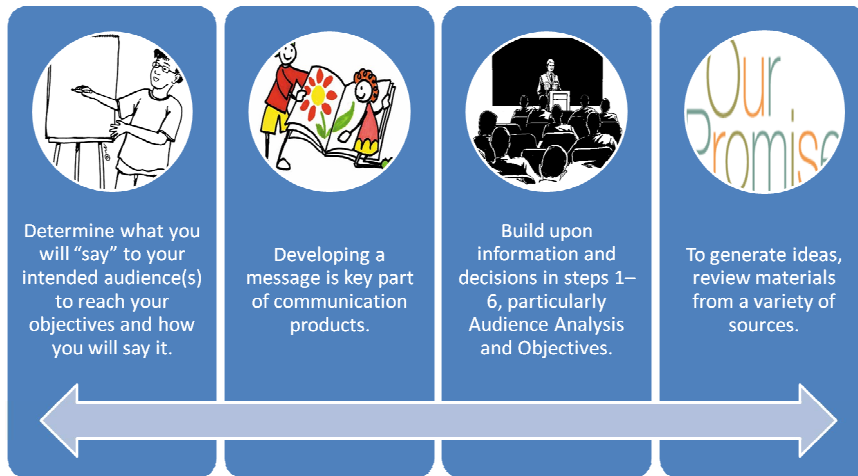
Determine what you will "say" to your intended audience(s) to reach your objectives and how you will say it.

Developing a message is key part of communication products.

Build upon information and decisions in steps 1–6, particularly Audience Analysis and Objectives.

Our Promise

To generate ideas, review materials from a variety of sources.